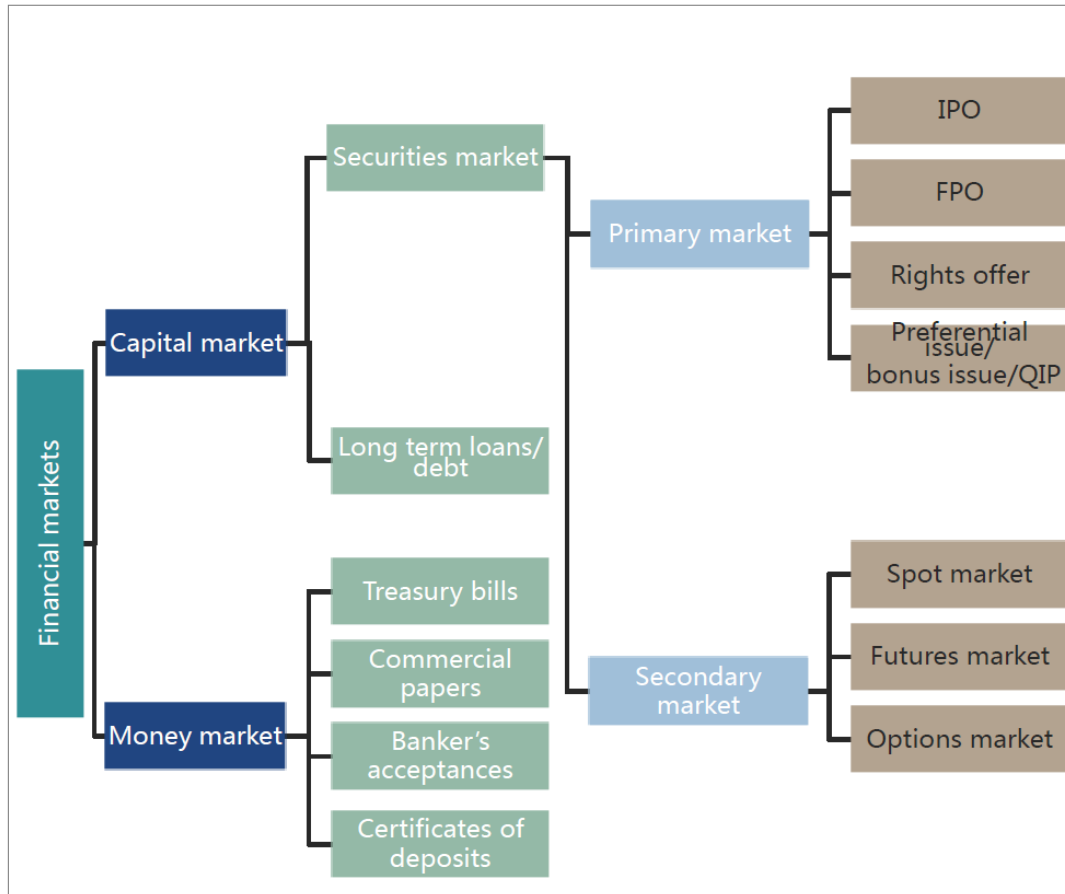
Financial markets

Capital market

Securities market

Primary market

IPO

FPO

Rights offer

Preferential issue/ bonus issue/QIP

Long term loans/ debt

Secondary market

Spot market

Futures market

Options market

Money market

Treasury bills

Commercial papers

Banker's acceptances

Certificates of deposits